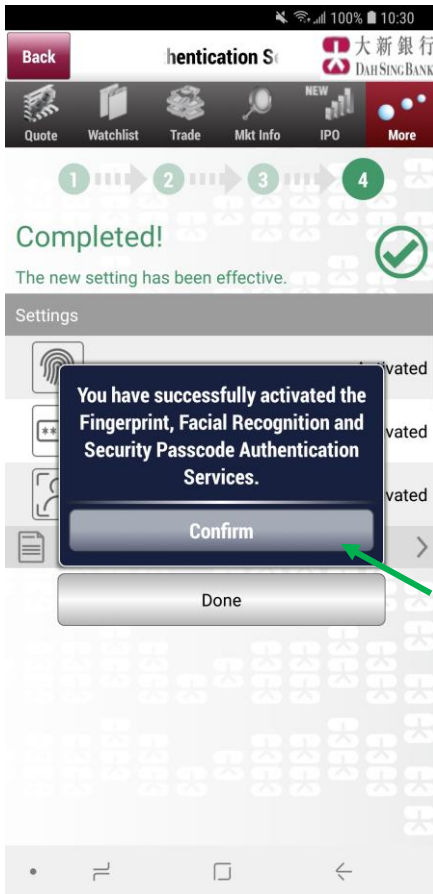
100% 10:30

Back

hentication S

大新銀行 DAH SING BANK

Quote Watchlist Trade Mkt Info NEW IPO More

1 2 3 4

Completed!

The new setting has been effective.

Settings

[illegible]vated

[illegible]vated

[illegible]vated

You have successfully activated the Fingerprint, Facial Recognition and Security Passcode Authentication Services.

Confirm

Done